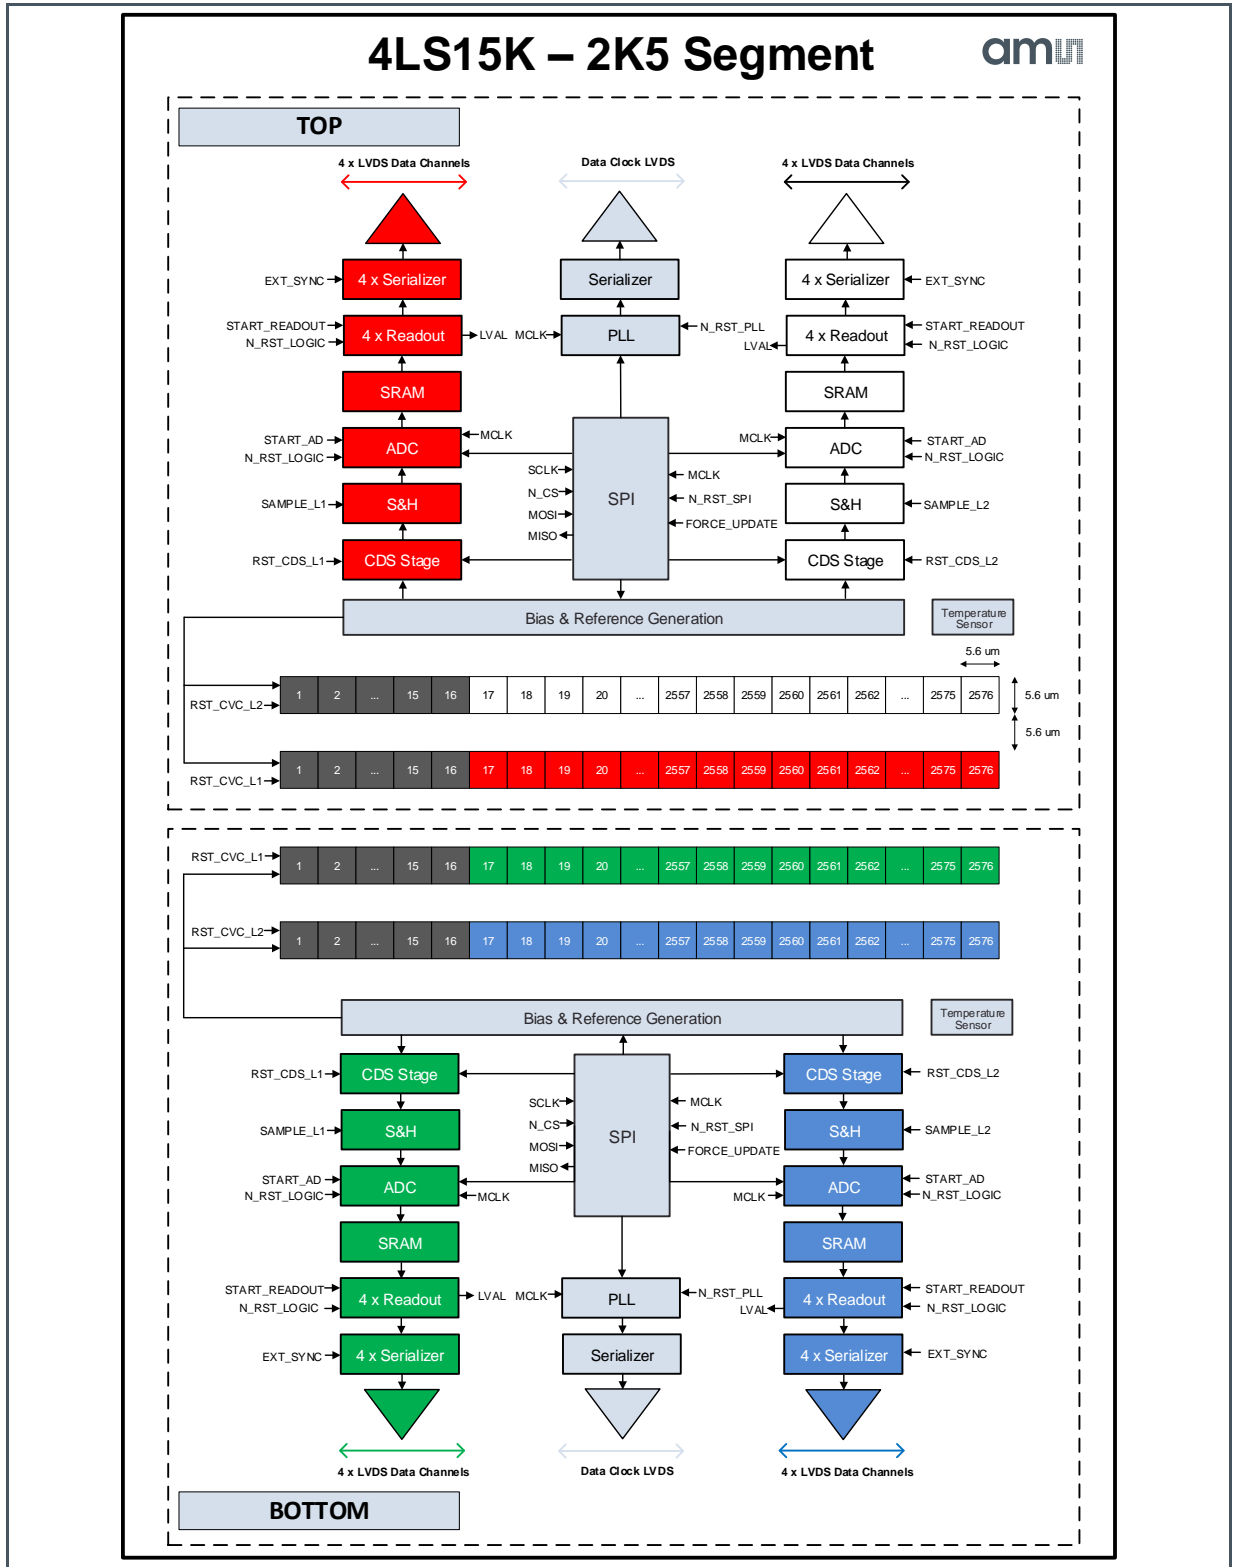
4LS15K – 2K5 Segment

ams

TOP

4 x LVDS Data Channels

Data Clock LVDS

4 x LVDS Data Channels

EXT_SYNC

4 x Serializer

Serializer

4 x Serializer

EXT_SYNC

START_READOUT
N_RST_LOGIC

4 x Readout

LVAL MCLK

PLL

N_RST_PLL
LVAL

4 x Readout

START_READOUT
N_RST_LOGIC

SRAM

SRAM

START_AD
N_RST_LOGIC

ADC

MCLK

MCLK

ADC

START_AD
N_RST_LOGIC

SCLK
N_CS
MOSI
MISO

SPI

MCLK
N_RST_SPI
FORCE_UPDATE

SAMPLE_L1

S&H

S&H

SAMPLE_L2

RST_CDS_L1

CDS Stage

CDS Stage

RST_CDS_L2

Bias & Reference Generation

Temperature Sensor

5.6 um

RST_CVC_L2

| 1 | 2 | ... | 15 | 16 | 17 | 18 | 19 | 20 | ... | 2557 | 2558 | 2559 | 2560 | 2561 | 2562 | ... | 2575 | 2576 |
|---|---|---|---|---|---|---|---|---|---|---|---|---|---|---|---|---|---|---|

5.6 um

5.6 um

RST_CVC_L1

| 1 | 2 | ... | 15 | 16 | 17 | 18 | 19 | 20 | ... | 2557 | 2558 | 2559 | 2560 | 2561 | 2562 | ... | 2575 | 2576 |
|---|---|---|---|---|---|---|---|---|---|---|---|---|---|---|---|---|---|---|

RST_CVC_L1

| 1 | 2 | ... | 15 | 16 | 17 | 18 | 19 | 20 | ... | 2557 | 2558 | 2559 | 2560 | 2561 | 2562 | ... | 2575 | 2576 |
|---|---|---|---|---|---|---|---|---|---|---|---|---|---|---|---|---|---|---|

RST_CVC_L2

| 1 | 2 | ... | 15 | 16 | 17 | 18 | 19 | 20 | ... | 2557 | 2558 | 2559 | 2560 | 2561 | 2562 | ... | 2575 | 2576 |
|---|---|---|---|---|---|---|---|---|---|---|---|---|---|---|---|---|---|---|

Bias & Reference Generation

Temperature Sensor

RST_CDS_L1

CDS Stage

CDS Stage

RST_CDS_L2

SCLK
N_CS
MOSI
MISO

SPI

MCLK
N_RST_SPI
FORCE_UPDATE

SAMPLE_L1

S&H

S&H

SAMPLE_L2

START_AD
N_RST_LOGIC

ADC

MCLK

MCLK

ADC

START_AD
N_RST_LOGIC

SRAM

SRAM

START_READOUT
N_RST_LOGIC

4 x Readout

LVAL MCLK

PLL

N_RST_PLL
LVAL

4 x Readout

START_READOUT
N_RST_LOGIC

EXT_SYNC

4 x Serializer

Serializer

4 x Serializer

EXT_SYNC

4 x LVDS Data Channels

Data Clock LVDS

4 x LVDS Data Channels

BOTTOM